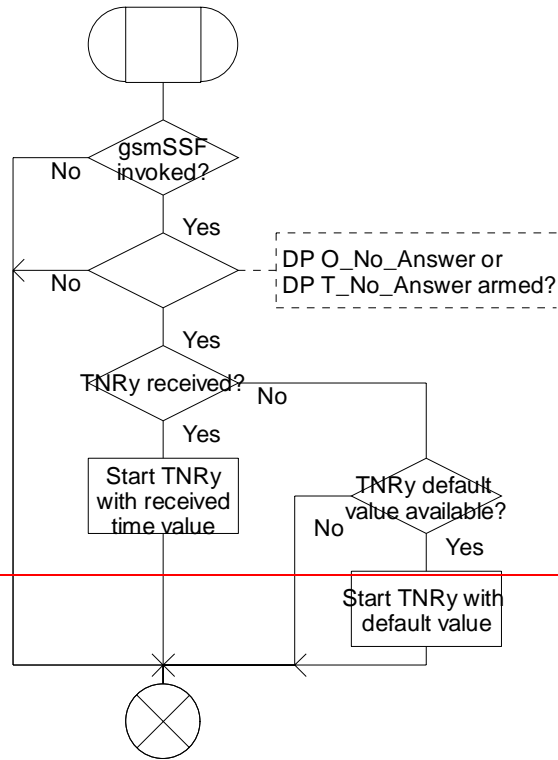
gsmSSF invoked?

No

Yes

No

DP O_No_Answer or DP T_No_Answer armed?

Yes

TNRy received?

No

Yes

Start TNRy with received time value

TNRy default value available?

No

Yes

Start TNRy with default value